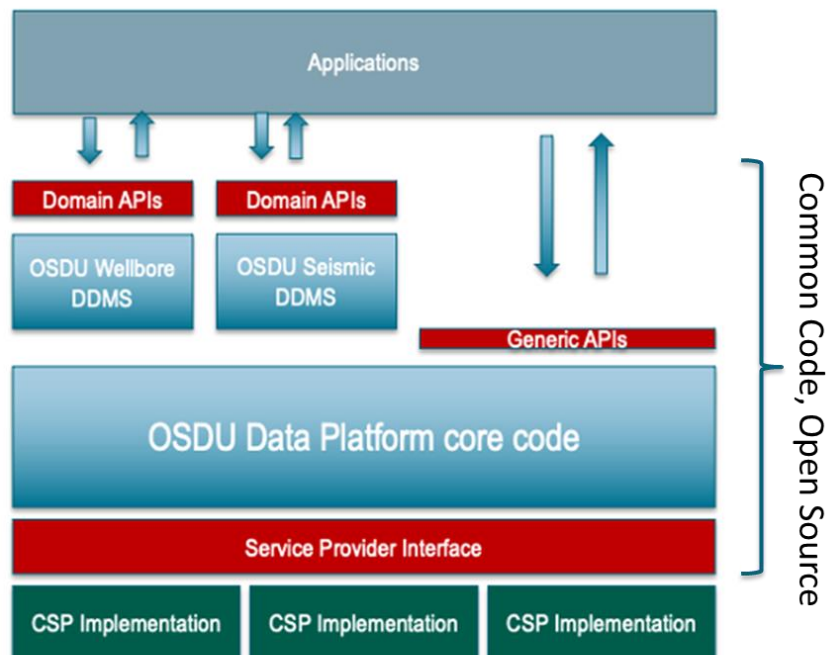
Applications

Domain APIs

Domain APIs

OSDU Wellbore DDMS

OSDU Seismic DDMS

Generic APIs

OSDU Data Platform core code

Service Provider Interface

CSP Implementation

CSP Implementation

CSP Implementation

Common Code, Open Source